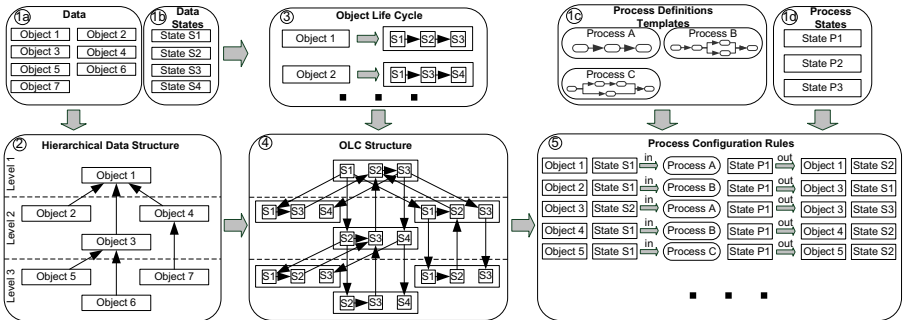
1a Data

Object 1
Object 2
Object 3
Object 4
Object 5
Object 6
Object 7

1b Data States

State S1
State S2
State S3
State S4

3 Object Life Cycle

Object 1
S1 S2 S3
Object 2
S1 S3 S4

1c Process Definitions Templates

Process A
Process B
Process C

1d Process States

State P1
State P2
State P3

2 Hierarchical Data Structure

Level 1
Level 2
Level 3

Object 1
Object 2
Object 4
Object 3
Object 5
Object 7
Object 6

4 OLC Structure

S1 S2 S3
S1 S3 S4
S1 S2 S3
S2 S3 S4
S1 S2 S3
S1 S2 S3
S2 S3 S4

5 Process Configuration Rules

| | | | | | | |
|---|---|---|---|---|---|---|
| Object 1 | State S1 | in | Process A | State P1 | out | Object 1 | State S2 |
| Object 2 | State S1 | in | Process B | State P1 | out | Object 3 | State S1 |
| Object 3 | State S2 | in | Process A | State P1 | out | Object 3 | State S3 |
| Object 4 | State S1 | in | Process B | State P1 | out | Object 4 | State S2 |
| Object 5 | State S1 | in | Process C | State P1 | out | Object 5 | State S2 |